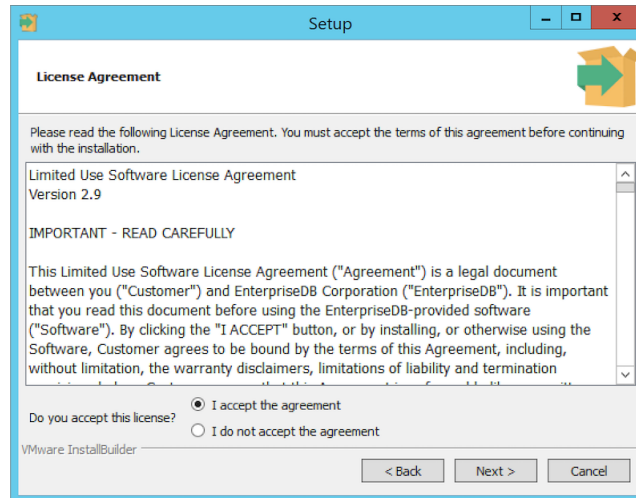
Setup

License Agreement

Please read the following License Agreement. You must accept the terms of this agreement before continuing with the installation.

Limited Use Software License Agreement
Version 2.9

IMPORTANT - READ CAREFULLY

This Limited Use Software License Agreement ("Agreement") is a legal document between you ("Customer") and EnterpriseDB Corporation ("EnterpriseDB"). It is important that you read this document before using the EnterpriseDB-provided software ("Software"). By clicking the "I ACCEPT" button, or by installing, or otherwise using the Software, Customer agrees to be bound by the terms of this Agreement, including, without limitation, the warranty disclaimers, limitations of liability and termination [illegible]

Do you accept this license?
I accept the agreement
I do not accept the agreement

VMware InstallBuilder

< Back
Next >
Cancel